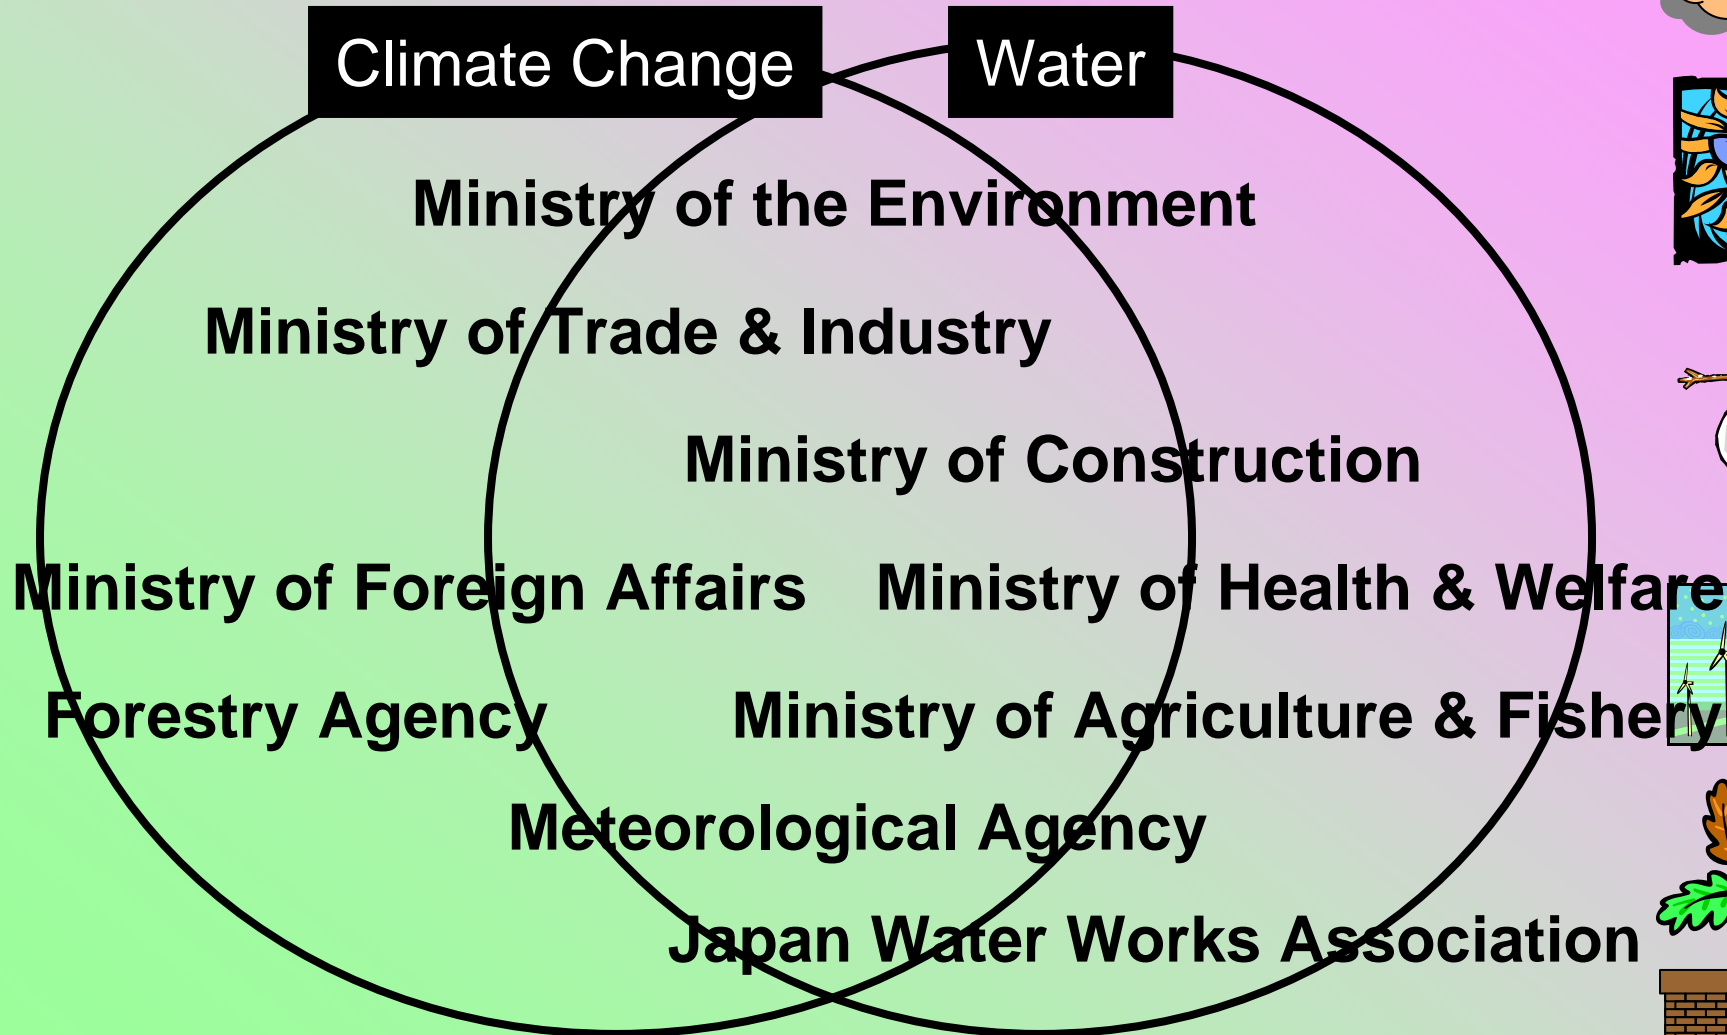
Climate Change

Water

Ministry of the Environment

Ministry of Trade & Industry

Ministry of Construction

Ministry of Foreign Affairs

Ministry of Health & Welfare

Forestry Agency

Ministry of Agriculture & Fishery

Meteorological Agency

Japan Water Works Association